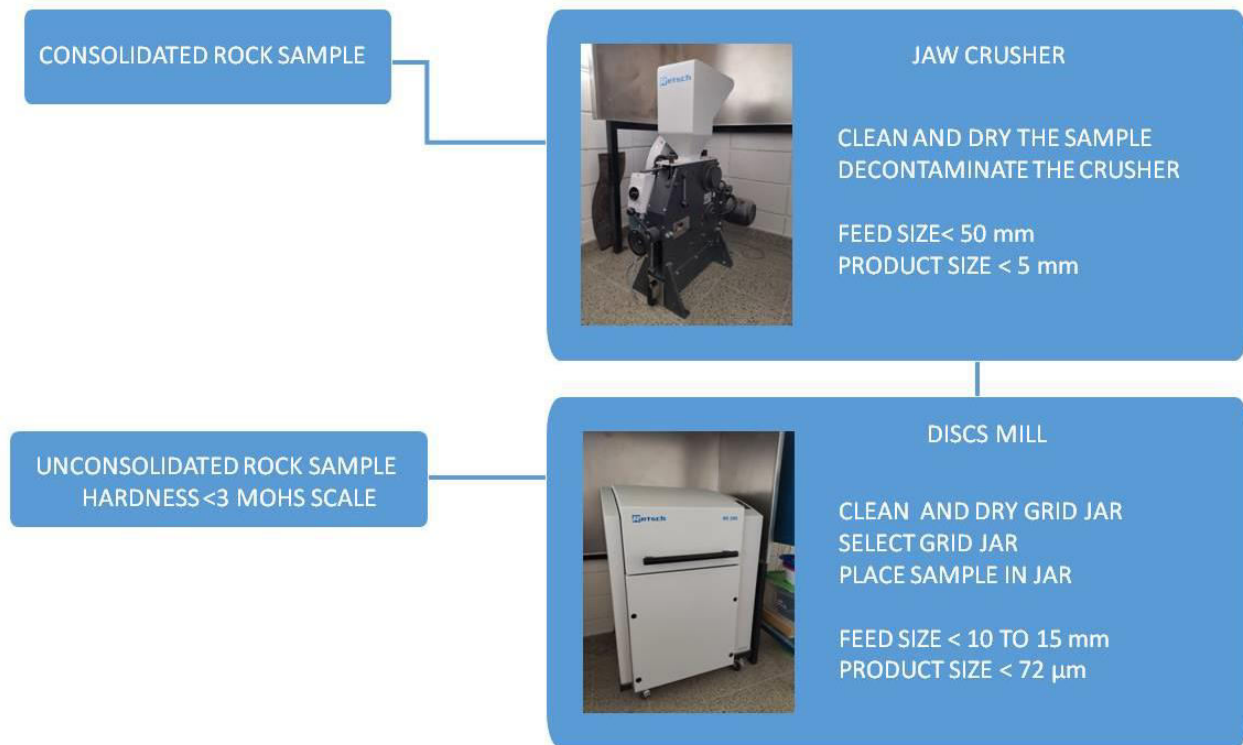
CONSOLIDATED ROCK SAMPLE

Retsch

JAW CRUSHER

CLEAN AND DRY THE SAMPLE
DECONTAMINATE THE CRUSHER

FEED SIZE< 50 mm
PRODUCT SIZE < 5 mm

UNCONSOLIDATED ROCK SAMPLE
HARDNESS <3 MOHS SCALE

Retsch

RS 200

DISCS MILL

CLEAN AND DRY GRID JAR
SELECT GRID JAR
PLACE SAMPLE IN JAR

FEED SIZE < 10 TO 15 mm
PRODUCT SIZE < 72 µm